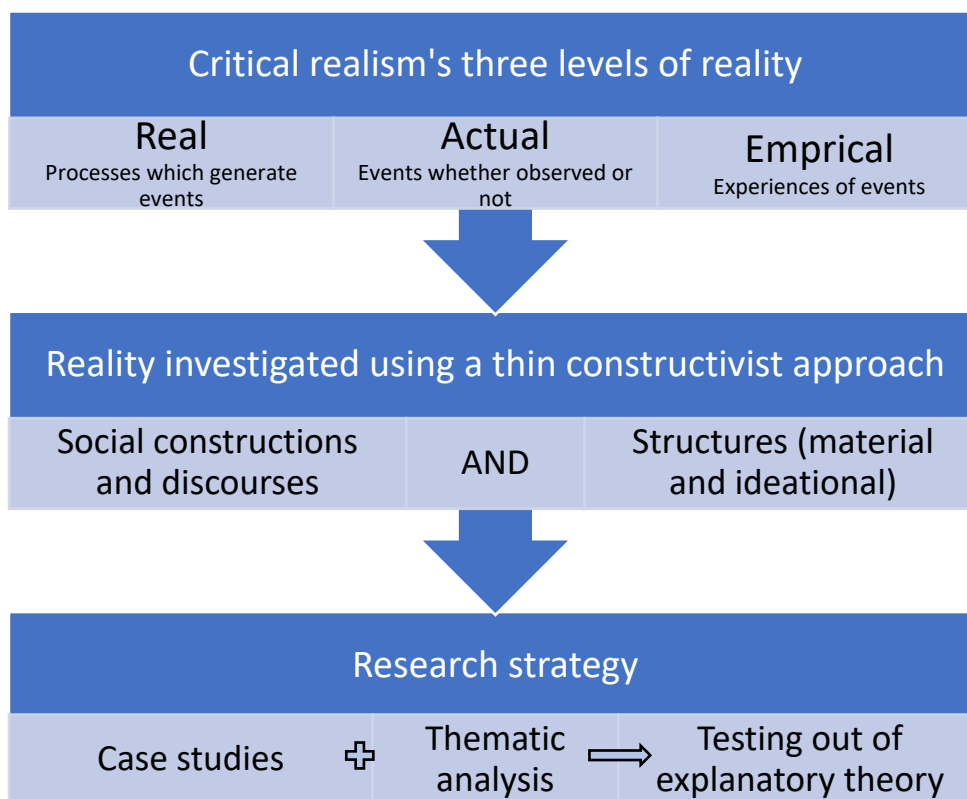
Critical realism's three levels of reality

Real
Processes which generate events

Actual
Events whether observed or not

Emprical
Experiences of events

Reality investigated using a thin constructivist approach

Social constructions and discourses

AND

Structures (material and ideational)

Research strategy

Case studies

+

Thematic analysis

$\Longrightarrow$

Testing out of explanatory theory